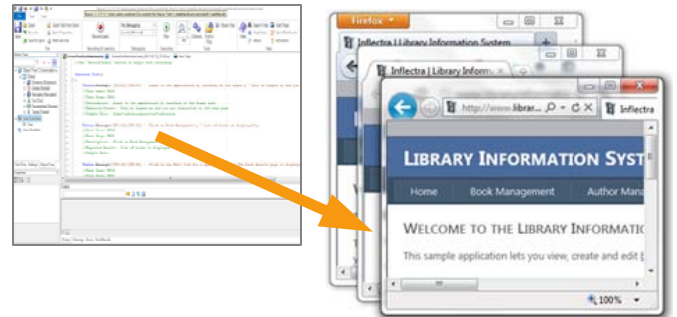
Firefox
Inflectra | Library Information System
Inflectra | Library Information System
http://www.librar...
Inflectra
Library Information Syst
Home
Book Management
Author Mana
Welcome to the Library Informatio
This sample application lets you view, create and edit b
100%